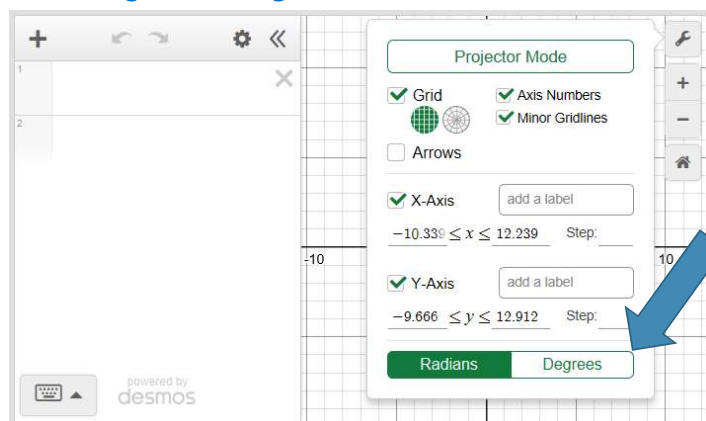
+
1
2
Projector Mode
Grid
Axis Numbers
Minor Gridlines
Arrows
X-Axis
add a label
$-10.339 \leq x \leq 12.239$ Step:
-10
10
Y-Axis
add a label
$-9.666 \leq y \leq 12.912$ Step:
Radians
Degrees
powered by
desmos